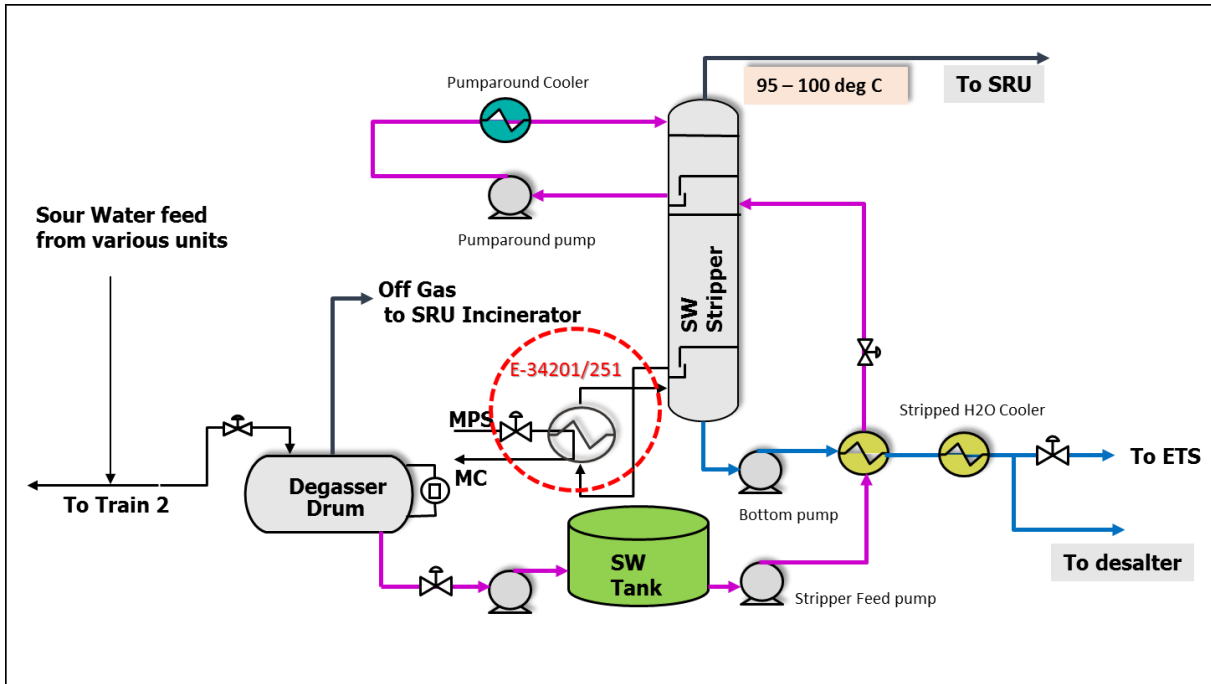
Pumparound Cooler

95 – 100 deg C

To SRU

Sour Water feed from various units

Pumparound pump

Off Gas to SRU Incinerator

SW Stripper

E-34201/251

MPS

Stripped H2O Cooler

To ETS

MC

To Train 2

Degasser Drum

Bottom pump

SW Tank

To desalter

Stripper Feed pump